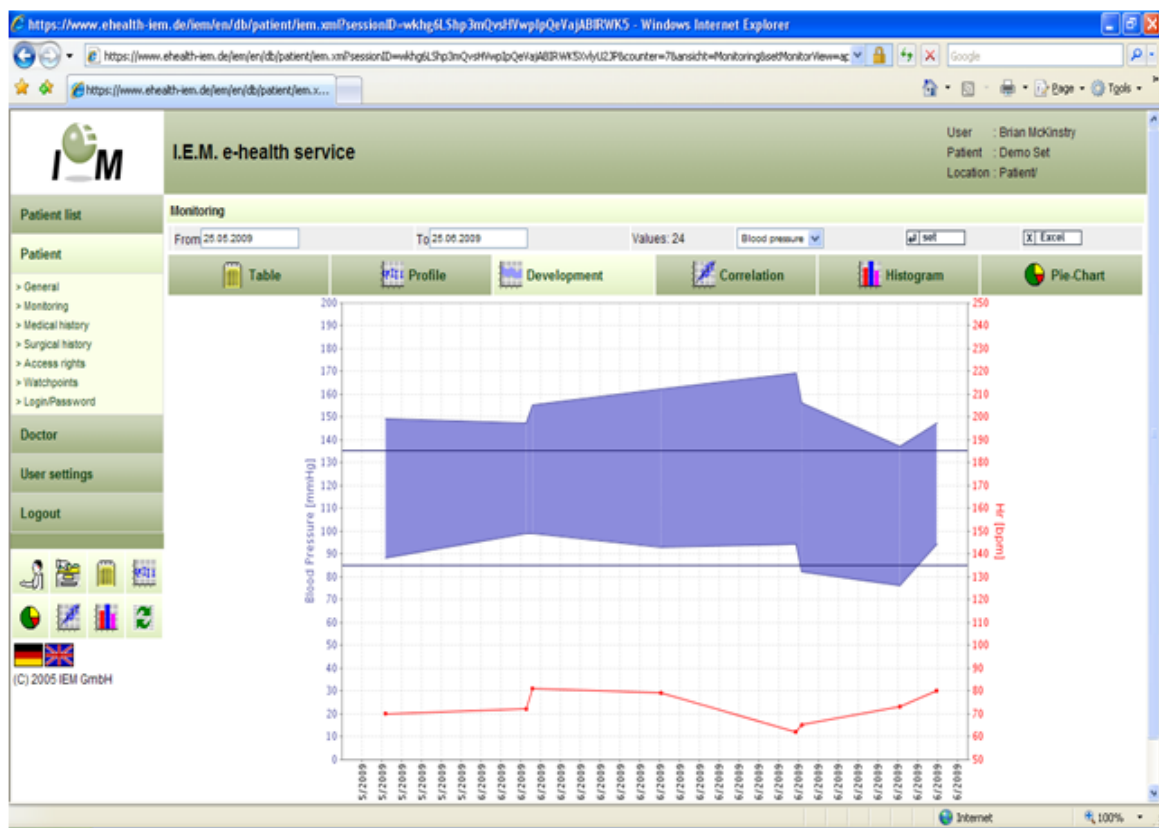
https://www.ehealth-iem.de/iem/en/db/patient/iem.xml?sessionID=wkhg6LShp3mQvsHVwpIpQeVajABIRWK5 - Windows Internet Explorer

https://www.ehealth-iem.de/iem/en/db/patient/iem.xml?sessionID=wkhg6LShp3mQvsHVwpIpQeVajABIRWK5XvlyU2JP&counter=7&ansicht=Monitoring&setMonitorView=ap

Google

https://www.ehealth-iem.de/iem/en/db/patient/iem.x...

Page Tools

I.E.M. e-health service

User : Brian McKinstry
Patient : Demo Set
Location : Patient/

Patient list

Patient

> General
> Monitoring
> Medical history
> Surgical history
> Access rights
> Watchpoints
> Login/Password

Doctor

User settings

Logout

(C) 2005 IEM GmbH

Monitoring

From 25.05.2009 To 25.06.2009 Values: 24 Blood pressure set Excel

Table Profile Development Correlation Histogram Pie-Chart

Blood Pressure [mmHg]

Hr [bpm]

200 190 180 170 160 150 140 130 120 110 100 90 80 70 60 50 40 30 20 10 0

250 240 230 220 210 200 190 180 170 160 150 140 130 120 110 100 90 80 70 60 50

5/2009 5/2009 5/2009 5/2009 5/2009 5/2009 5/2009 5/2009 5/2009 6/2009 6/2009 6/2009 6/2009 6/2009 6/2009 6/2009 6/2009 6/2009 6/2009 6/2009 6/2009 6/2009 6/2009 6/2009 6/2009 6/2009 6/2009 6/2009 6/2009 6/2009 6/2009 6/2009 6/2009

Internet 100%